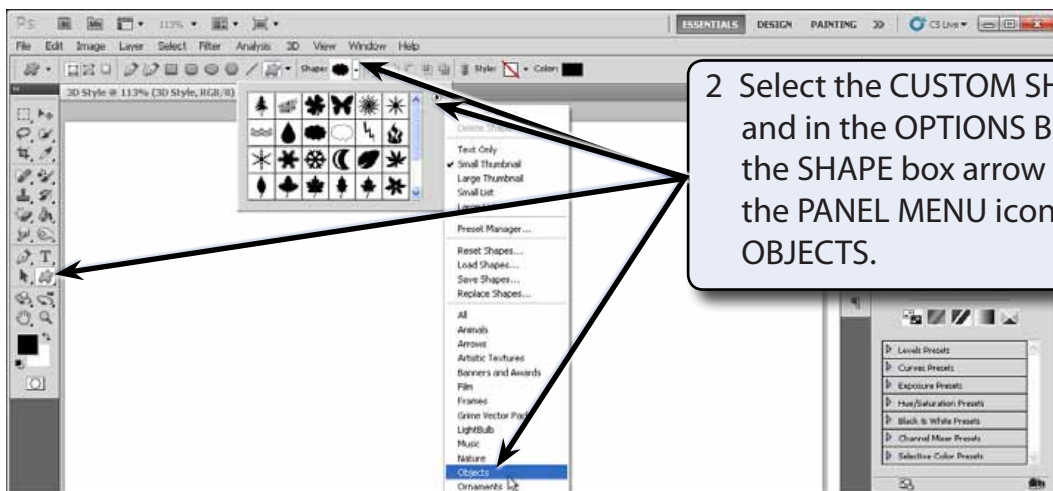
Ps 113%

ESSENTIALS DESIGN PAINTING » CS Live

File Edit Image Layer Select Filter Analysis 3D View Window Help

Shape: Style: Color:

3D Style @ 113% (3D Style, RGB/8)

Delete Shape

Text Only
Small Thumbnail
Large Thumbnail
Small List
Large List

Preset Manager...

Reset Shapes...
Load Shapes...
Save Shapes...
Replace Shapes...

All
Animals
Arrows
Artistic Textures
Banners and Awards
Film
Frames
Grime Vector Pack
LightBulb
Music
Nature
Objects
Ornaments

2 Select the CUSTOM SH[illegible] and in the OPTIONS B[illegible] the SHAPE box arrow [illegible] the PANEL MENU icon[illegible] OBJECTS.

Levels Presets
Curves Presets
Exposure Presets
Hue/Saturation Presets
Black & White Presets
Channel Mixer Presets
Selective Color Presets